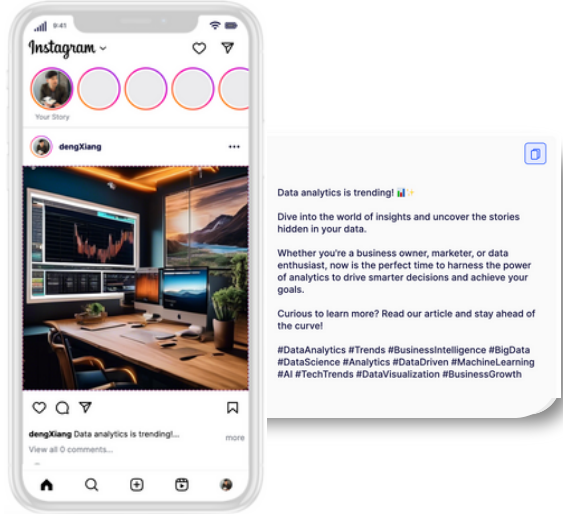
9:41

Instagram

Your Story

dengXiang

dengXiang Data analytics is trending!...

more

View all 0 comments...

Data analytics is trending! 📊✨

Dive into the world of insights and uncover the stories hidden in your data.

Whether you're a business owner, marketer, or data enthusiast, now is the perfect time to harness the power of analytics to drive smarter decisions and achieve your goals.

Curious to learn more? Read our article and stay ahead of the curve!

#DataAnalytics #Trends #BusinessIntelligence #BigData #DataScience #Analytics #DataDriven #MachineLearning #AI #TechTrends #DataVisualization #BusinessGrowth